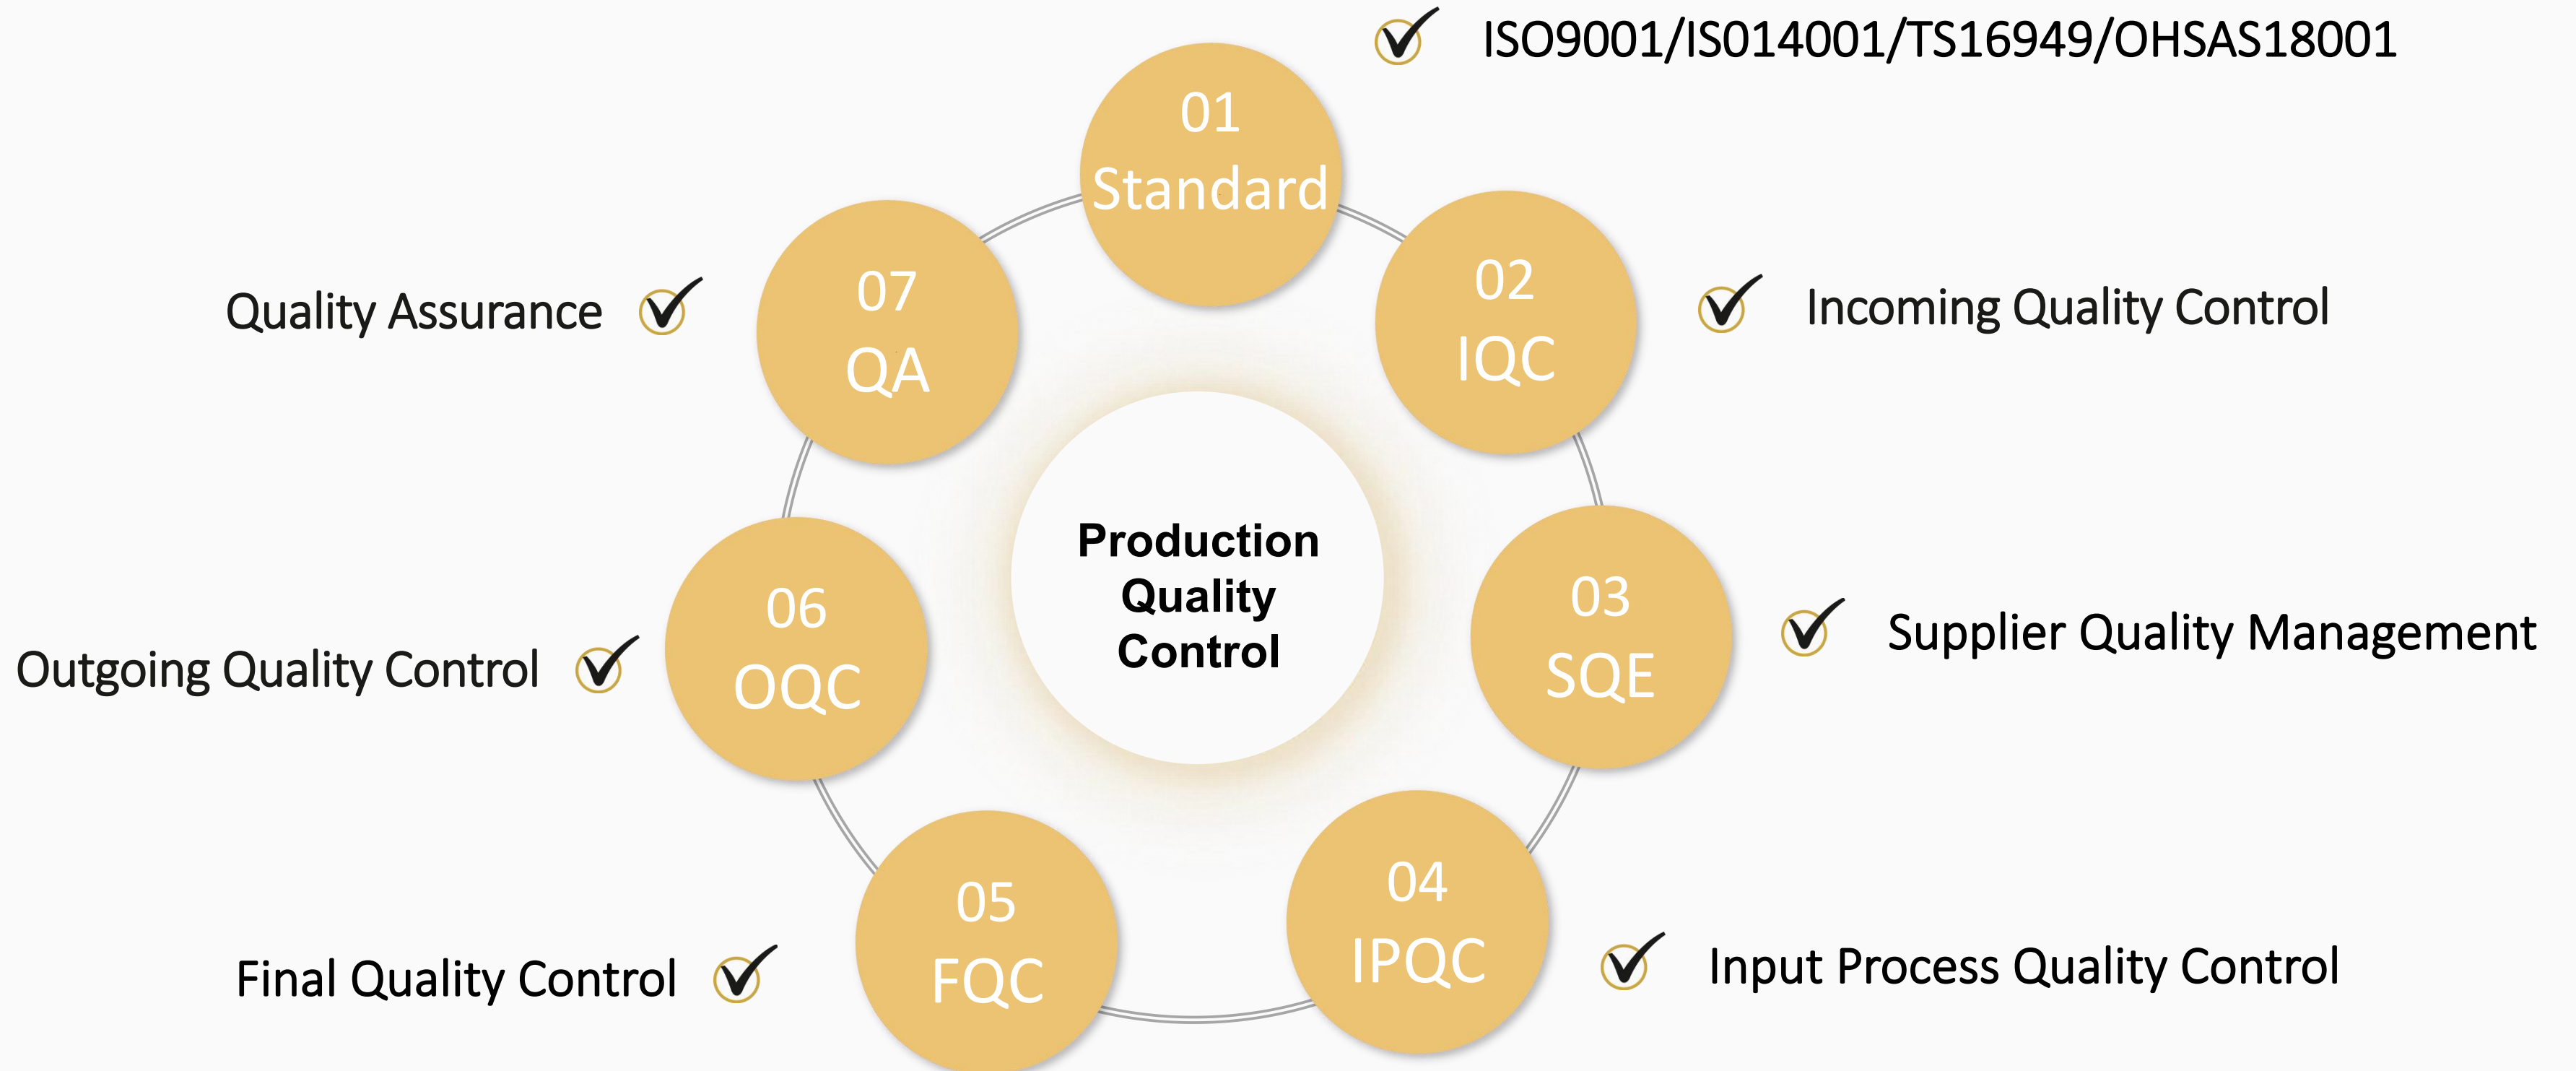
ISO9001/IS014001/TS16949/OHSAS18001

01
Standard

Quality Assurance

07
QA

02
IQC

Incoming Quality Control

Production Quality Control

06
OQC

Outgoing Quality Control

03
SQE

Supplier Quality Management

05
FQC

Final Quality Control

04
IPQC

Input Process Quality Control